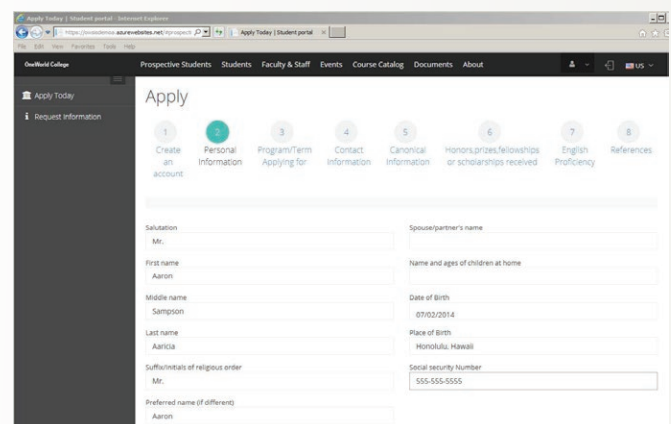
Apply Today | Student portal - Internet Explorer

https://ovsdemoa.azurewebsites.net/#prospect

Apply Today | Student portal

File Edit View Favorites Tools Help

OneWorld College

Prospective Students Students Faculty & Staff Events Course Catalog Documents About

US

Apply Today

Request Information

Apply

1 Create an account

2 Personal Information

3 Program/Term Applying for

4 Contact Information

5 Canonical Information

6 Honors,prizes,fellowships or scholarships received

7 English Proficiency

8 References

Salutation
Mr.

First name
Aaron

Middle name
Sampson

Last name
Aaricia

Suffix/Initials of religious order
Mr.

Preferred name (if different)
Aaron

Spouse/partner's name

Name and ages of children at home

Date of Birth
07/02/2014

Place of Birth
Honolulu, Hawaii

Social security Number
555-555-5555